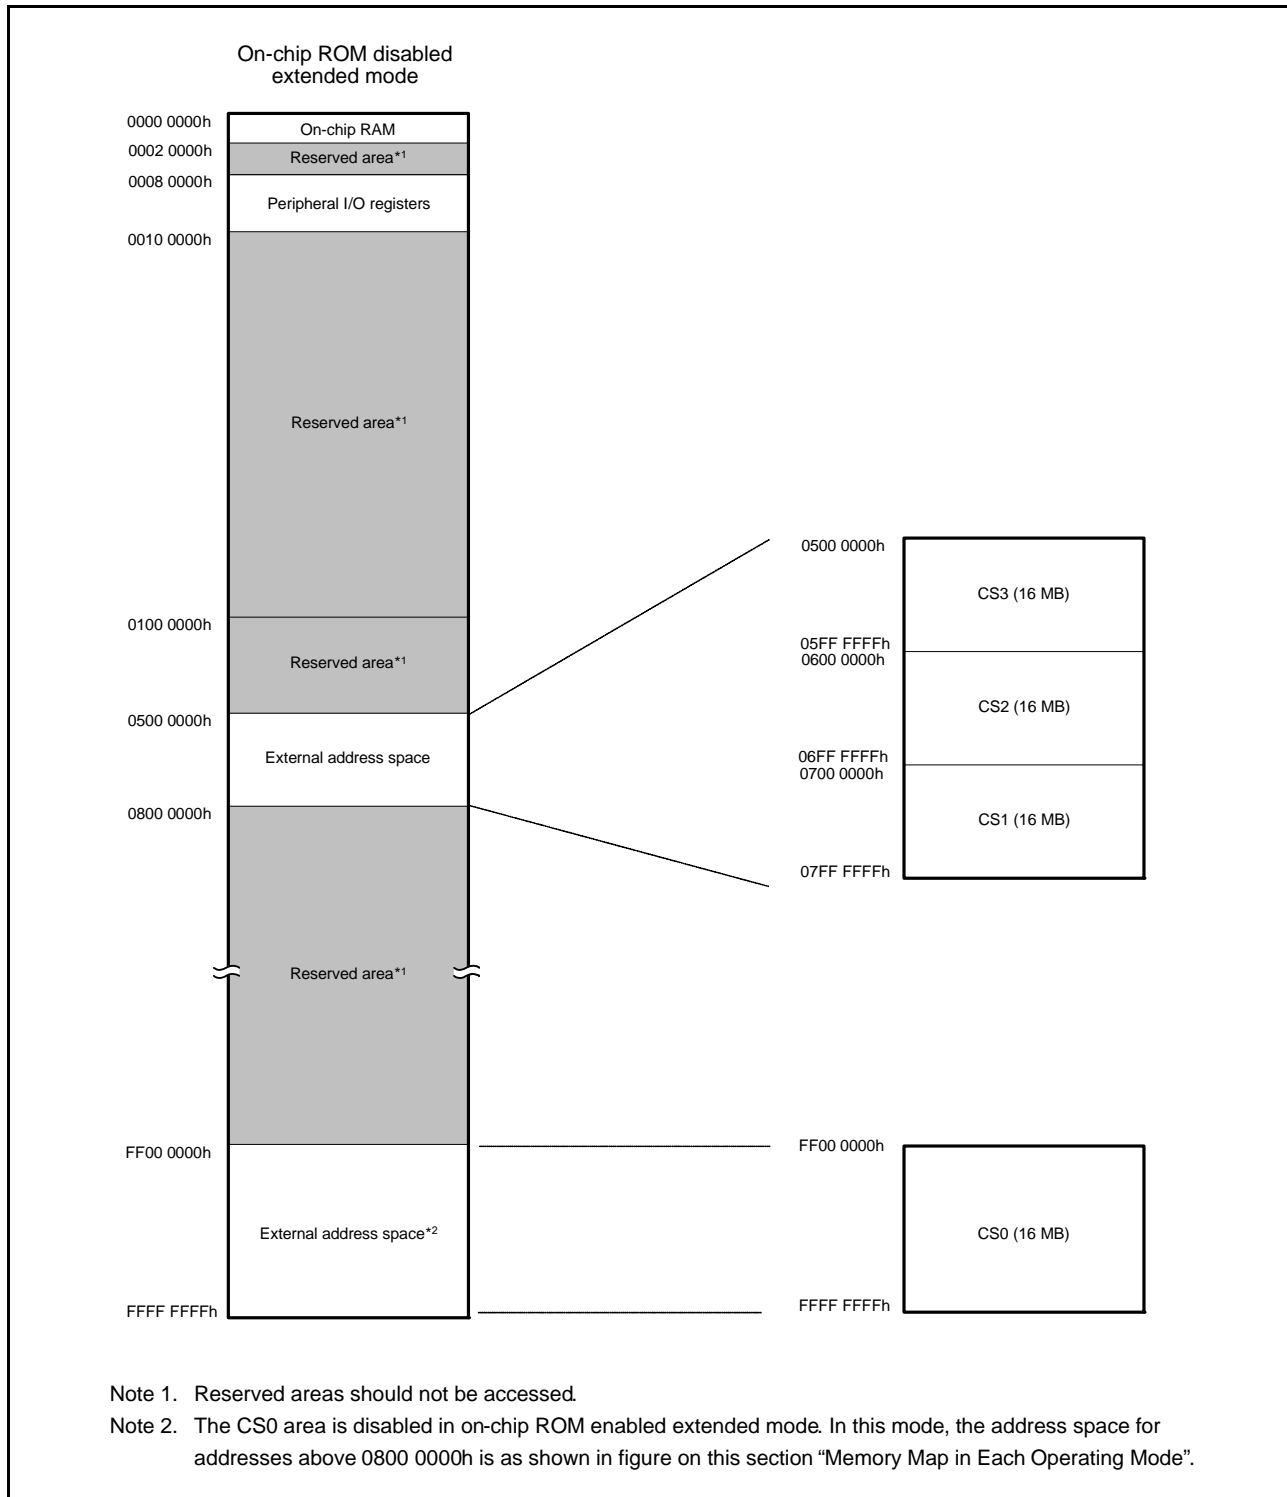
On-chip ROM disabled extended mode

0000 0000h
On-chip RAM
0002 0000h
Reserved area$^{*1}$
0008 0000h
Peripheral I/O registers
0010 0000h
Reserved area$^{*1}$
0100 0000h
Reserved area$^{*1}$
0500 0000h
External address space
0800 0000h
Reserved area$^{*1}$
FF00 0000h
External address space$^{*2}$
FFFF FFFFh

0500 0000h
CS3 (16 MB)
05FF FFFFh
0600 0000h
CS2 (16 MB)
06FF FFFFh
0700 0000h
CS1 (16 MB)
07FF FFFFh

FF00 0000h
CS0 (16 MB)
FFFF FFFFh

Note 1. Reserved areas should not be accessed.
Note 2. The CS0 area is disabled in on-chip ROM enabled extended mode. In this mode, the address space for addresses above 0800 0000h is as shown in figure on this section “Memory Map in Each Operating Mode”.